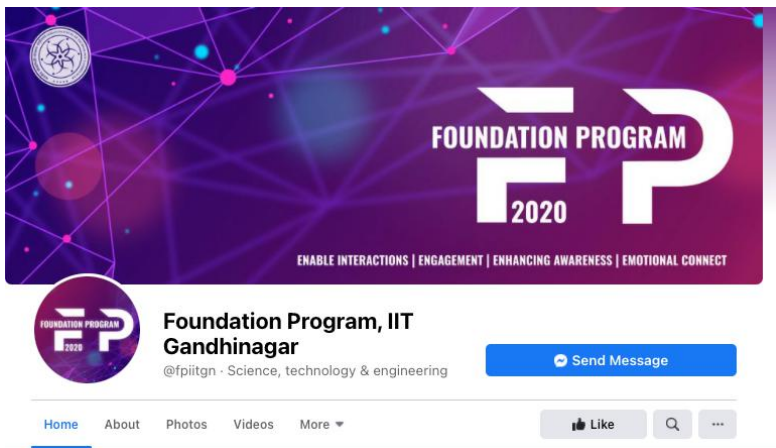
FOUNDATION PROGRAM
FP
2020

ENABLE INTERACTIONS | ENGAGEMENT | ENHANCING AWARENESS | EMOTIONAL CONNECT

FOUNDATION PROGRAM
FP
2020

Foundation Program, IIT Gandhinagar
@fpiitgn · Science, technology & engineering

Send Message

Home About Photos Videos More

Like